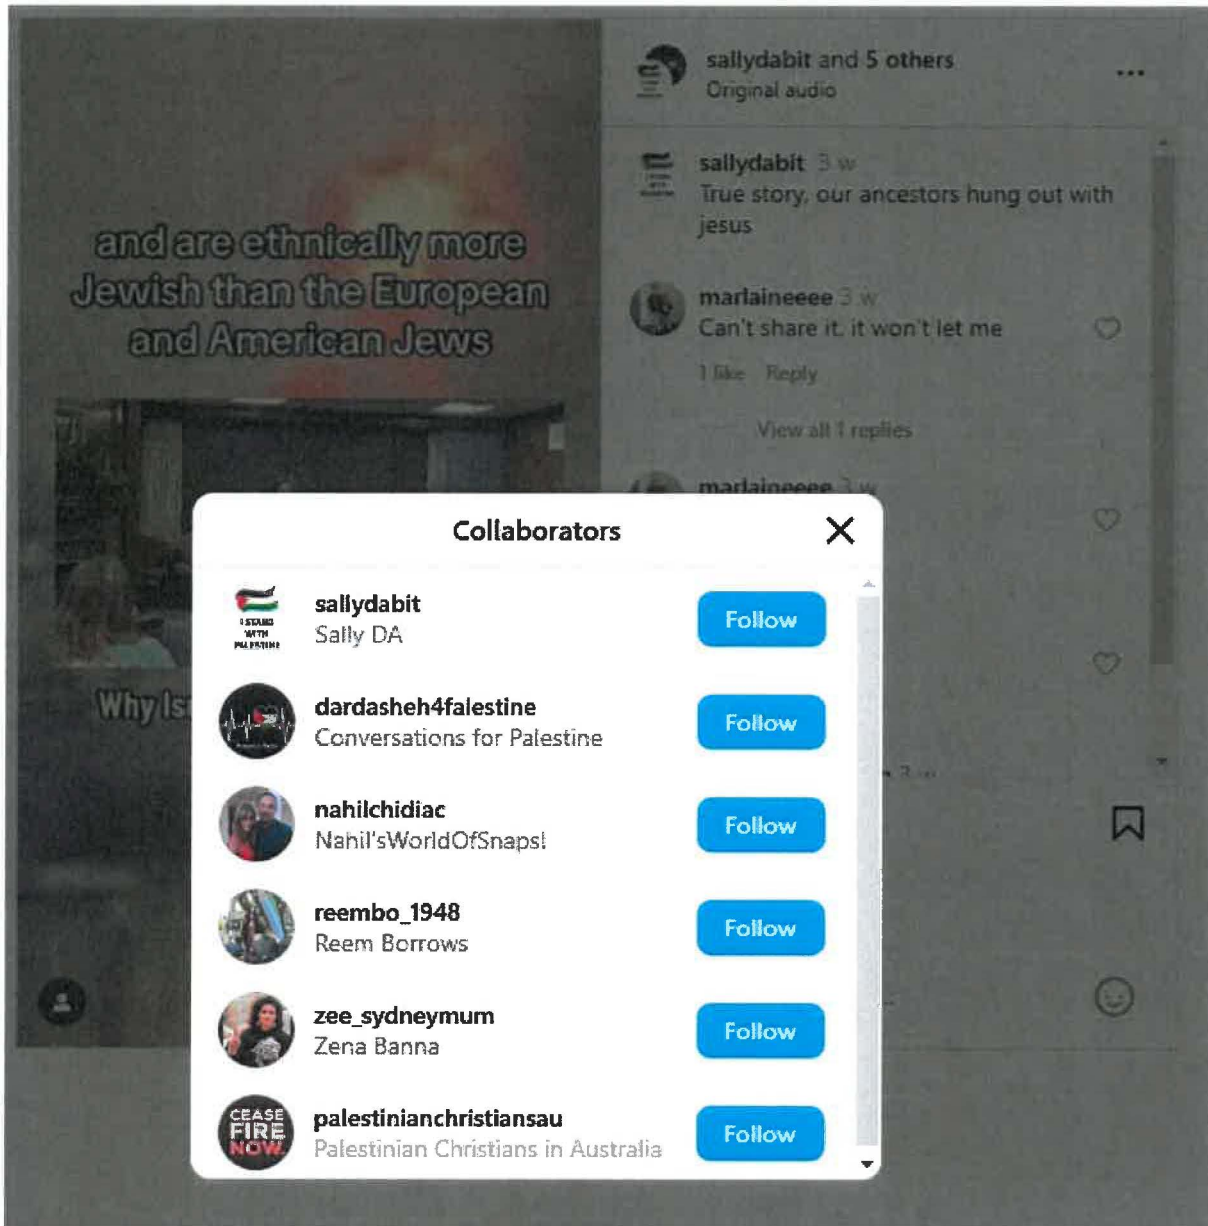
and are ethnically more Jewish than the European and American Jews

Why Is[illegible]

sallydabit and 5 others
Original audio

sallydabit 3 w
True story, our ancestors hung out with jesus

marlaineeee 3 w
Can't share it. it won't let me

1 like Reply

View all 1 replies

marlaineeee 3 w

Collaborators

I STAND WITH PALESTINE

sallydabit
Sally DA
Follow

dardasheh4falestine
Conversations for Palestine
Follow

nahilchidiac
Nahil'sWorldOfSnaps!
Follow

reembo_1948
Reem Borrows
Follow

zee_sydneymum
Zena Banna
Follow

CEASE FIRE NOW

palestinianchristiansau
Palestinian Christians in Australia
Follow